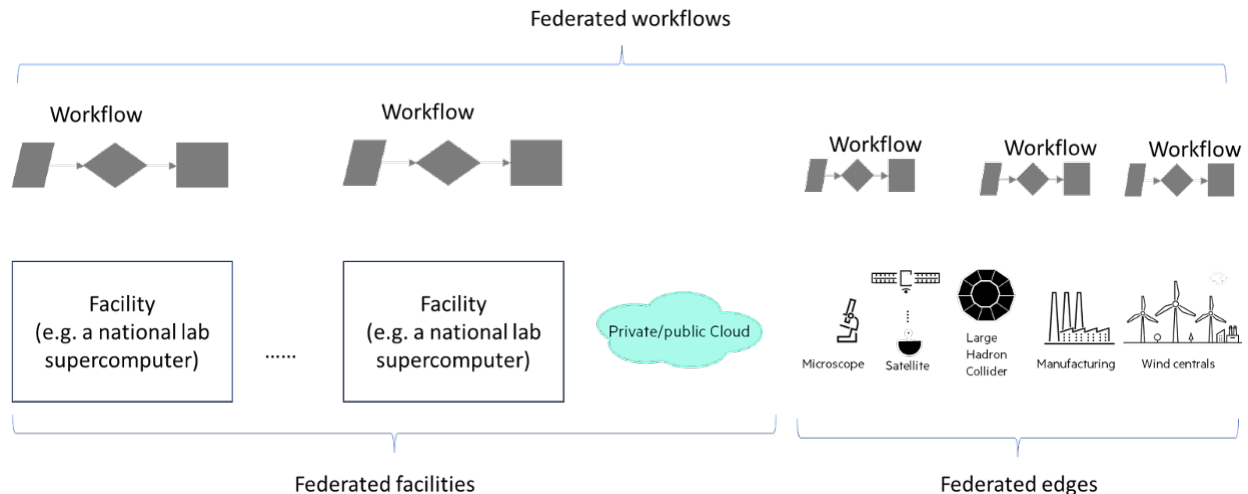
Federated workflows

Workflow

Workflow

Workflow

Workflow

Workflow

Facility
(e.g. a national lab supercomputer)

......

Facility
(e.g. a national lab supercomputer)

Private/public Cloud

Microscope

Satellite

Large Hadron Collider

Manufacturing

Wind centrals

Federated facilities

Federated edges